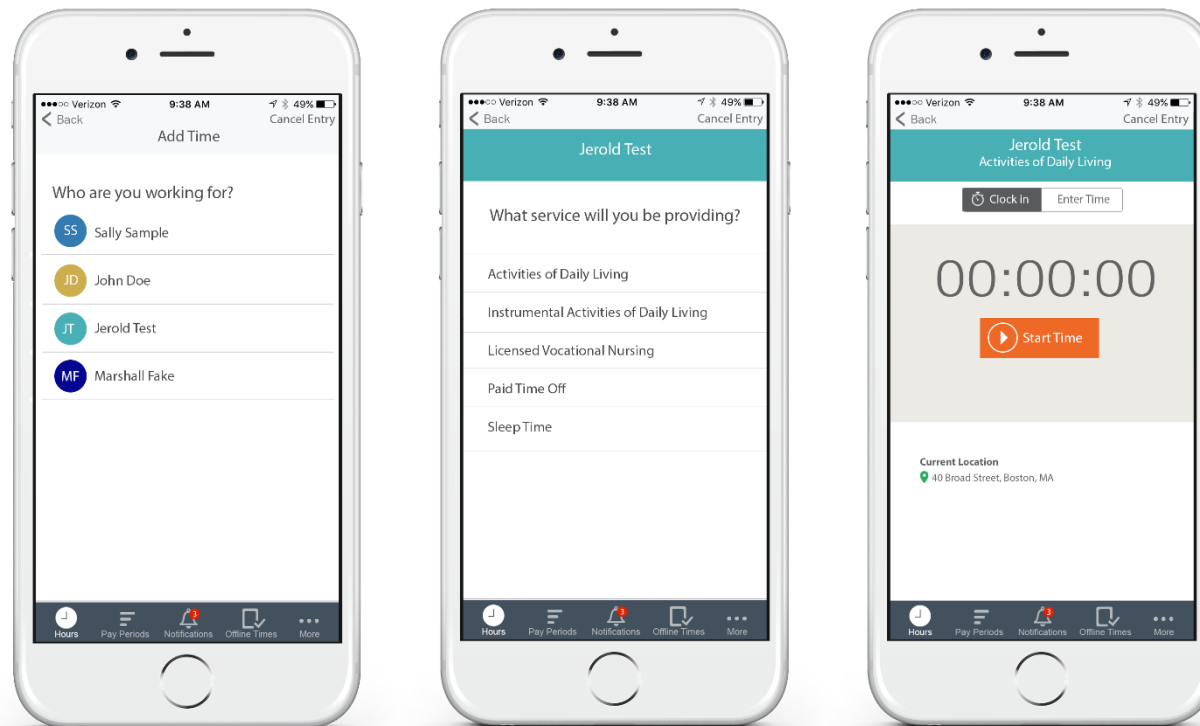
●●●○○ Verizon 9:38 AM 49%
< Back Cancel Entry
Add Time

Who are you working for?

SS Sally Sample
JD John Doe
JT Jerold Test
MF Marshall Fake

Hours Pay Periods 3 Notifications Offline Times More

●●●○○ Verizon 9:38 AM 49%
< Back Cancel Entry
Jerold Test

What service will you be providing?

Activities of Daily Living
Instrumental Activities of Daily Living
Licensed Vocational Nursing
Paid Time Off
Sleep Time

Hours Pay Periods 3 Notifications Offline Times More

●●●○○ Verizon 9:38 AM 49%
< Back Cancel Entry
Jerold Test
Activities of Daily Living

Clock in Enter Time

00:00:00

Start Time

Current Location
40 Broad Street, Boston, MA

Hours Pay Periods 3 Notifications Offline Times More